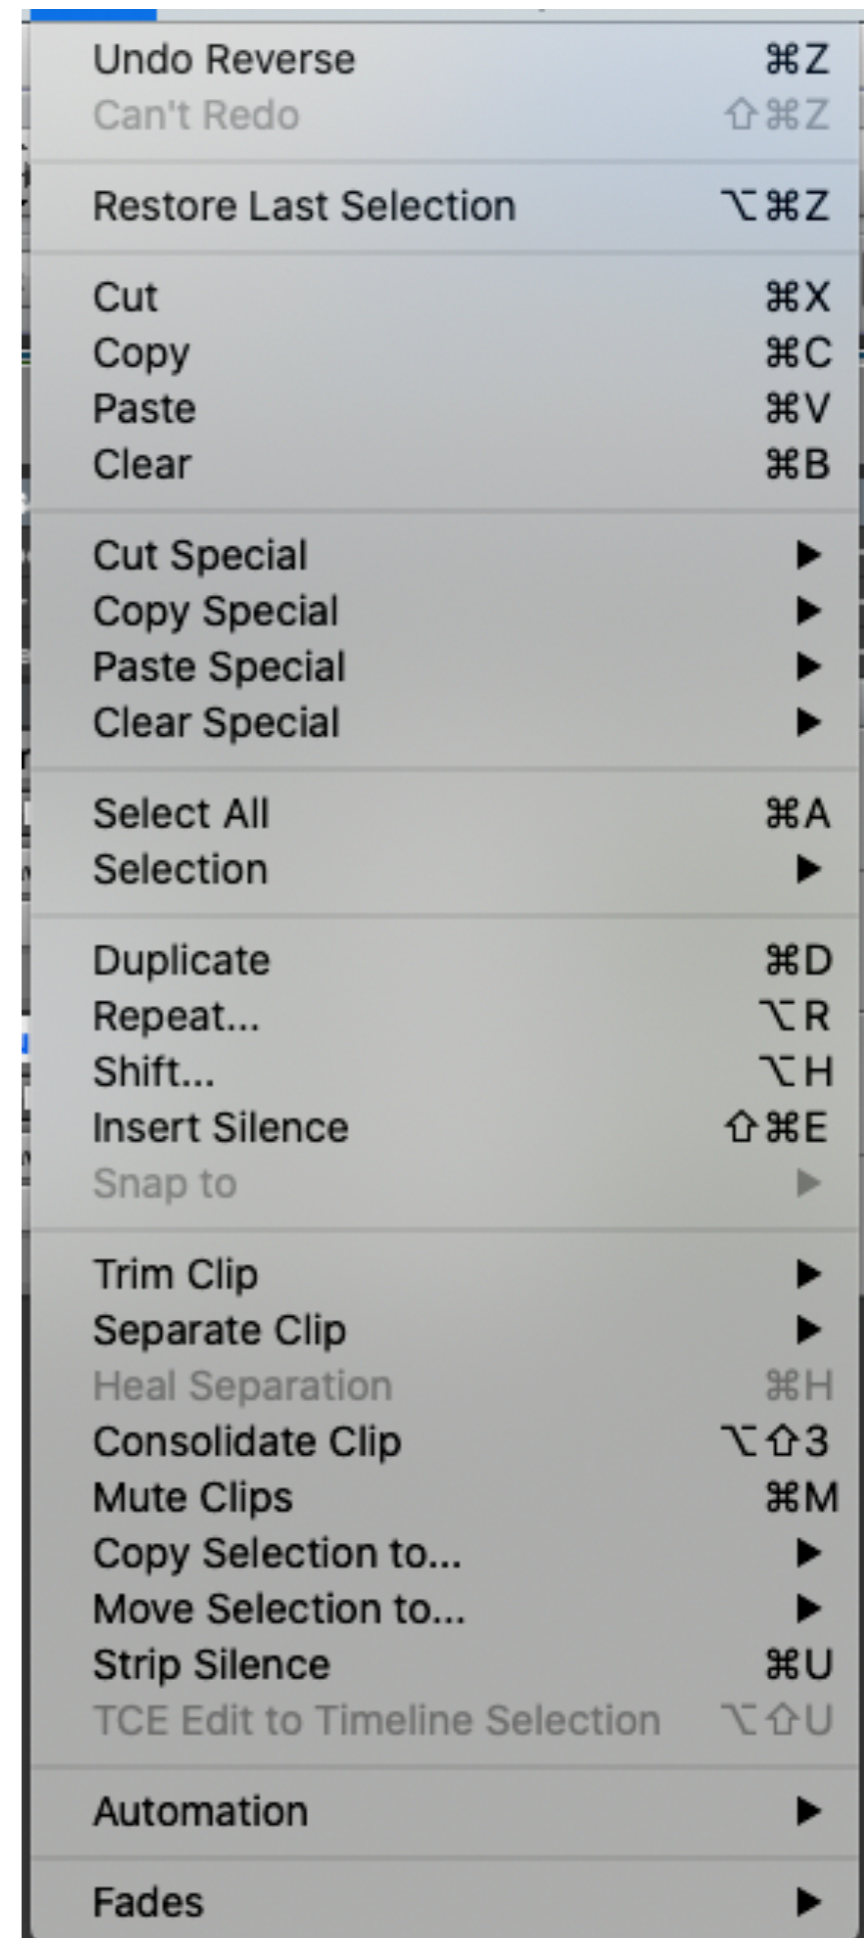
Undo Reverse ⌘Z
Can't Redo ⇧⌘Z

Restore Last Selection ⌥⌘Z

Cut ⌘X
Copy ⌘C
Paste ⌘V
Clear ⌘B

Cut Special ▶
Copy Special ▶
Paste Special ▶
Clear Special ▶

Select All ⌘A
Selection ▶

Duplicate ⌘D
Repeat... ⌥R
Shift... ⌥H
Insert Silence ⇧⌘E
Snap to ▶

Trim Clip ▶
Separate Clip ▶
Heal Separation ⌘H
Consolidate Clip ⌥⇧3
Mute Clips ⌘M
Copy Selection to... ▶
Move Selection to... ▶
Strip Silence ⌘U
TCE Edit to Timeline Selection ⌥⇧U

Automation ▶

Fades ▶